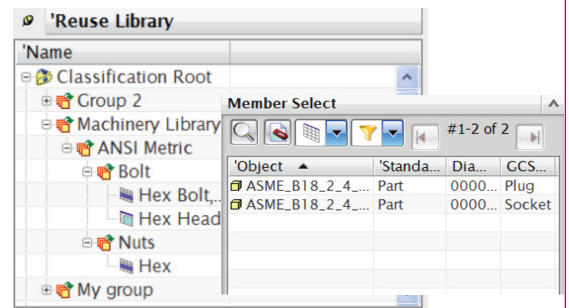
'Reuse Library

'Name

Classification Root

Group 2

Machinery Library

ANSI Metric

Bolt

Hex Bolt,...

Hex Head

Nuts

Hex

My group

Member Select

#1-2 of 2

| 'Object ▲ | 'Standa... | Dia... | GCS... |
|---|---|---|---|
| ASME_B18_2_4_... | Part | 0000... | Plug |
| ASME_B18_2_4_... | Part | 0000... | Socket |